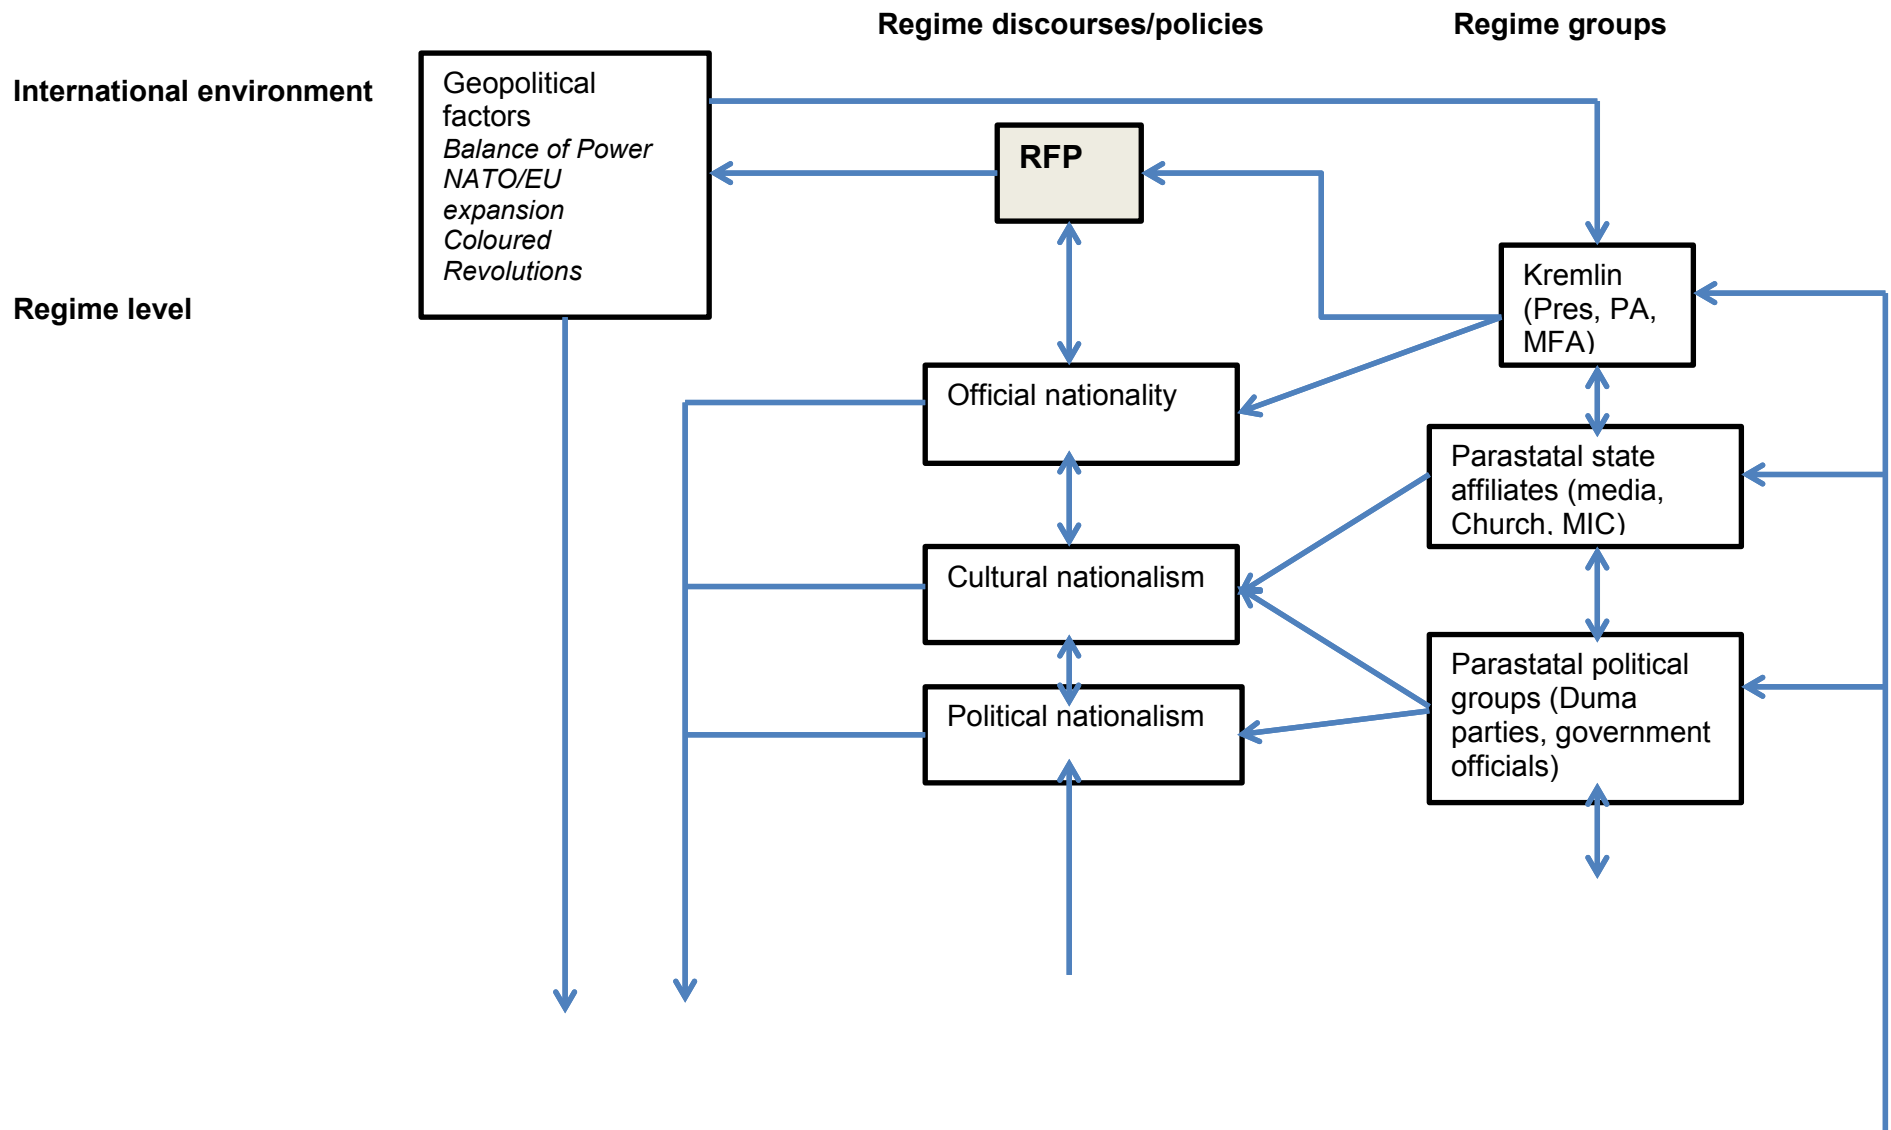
Regime discourses/policies

Regime groups

International environment

Geopolitical factors
Balance of Power
NATO/EU expansion
Coloured Revolutions

RFP

Regime level

Kremlin (Pres, PA, MFA)

Official nationality

Parastatal state affiliates (media, Church, MIC)

Cultural nationalism

Parastatal political groups (Duma parties, government officials)

Political nationalism